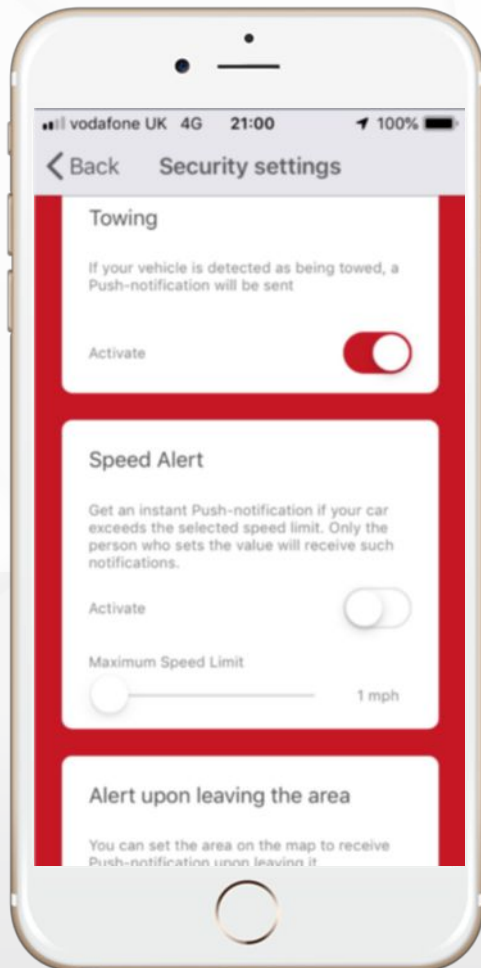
vodafone UK 4G 21:00 100%

Back Security settings

Towing

If your vehicle is detected as being towed, a Push-notification will be sent

Activate

Speed Alert

Get an instant Push-notification if your car exceeds the selected speed limit. Only the person who sets the value will receive such notifications.

Activate

Maximum Speed Limit

1 mph

Alert upon leaving the area

You can set the area on the map to receive Push-notification upon leaving it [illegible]